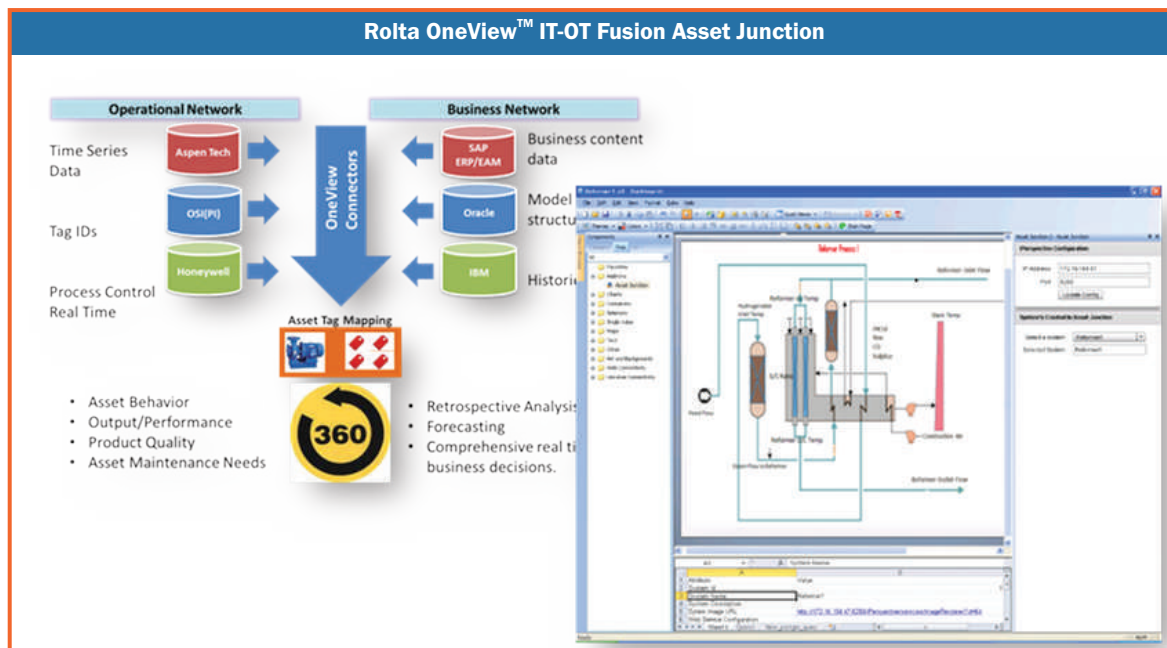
Rolta OneView™ IT-OT Fusion Asset Junction

Operational Network

Business Network

Time Series Data

Aspen Tech

Tag IDs

OSI(PI)

Process Control Real Time

Honeywell

OneView Connectors

SAP ERP/EAM

Business content data

Oracle

Model structu

IBM

Historic

Asset Tag Mapping

360

• Asset Behavior
• Output/Performance
• Product Quality
• Asset Maintenance Needs

• Retrospective Analysis
• Forecasting
• Comprehensive real ti business decisions.

Reformer Process I

Reformer Inlet Flow

Reformer Outlet Flow

Feed Flow

Combustion Air

Stack Temp

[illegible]